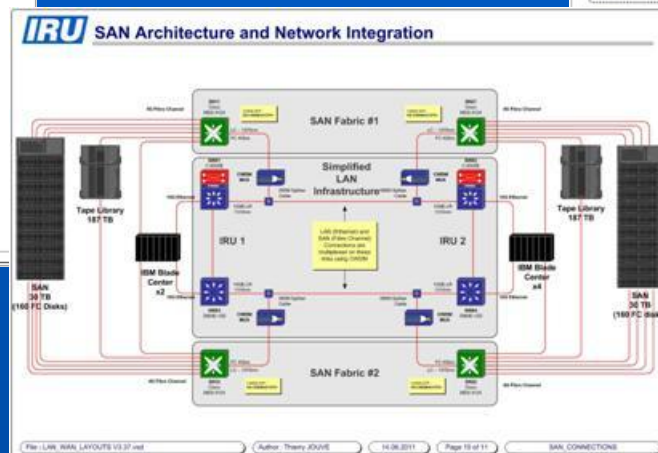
IRU SAN Architecture and Network Integration

SAN Fabric #1

Simplified LAN Infrastructure

Tape Library 187 TB

Tape Library 187 TB

IRU 1

IRU 2

IBM Blade Center x2

IBM Blade Center x4

SAN 30 TB (160 FC Disks)

SAN 30 TB (160 FC Disks)

LAN (Ethernet) and SAN (Fibre Channel) Connections are multiplexed on these links using CWDM

CWDM MUX

CWDM MUX

CWDM MUX

CWDM MUX

SAN Fabric #2

File : LAN_WAN_LAYOUTS V3.37.vsd

Author: Thierry JOUVE

14.06.2011

Page 10 of 11

SAN_CONNECTIONS